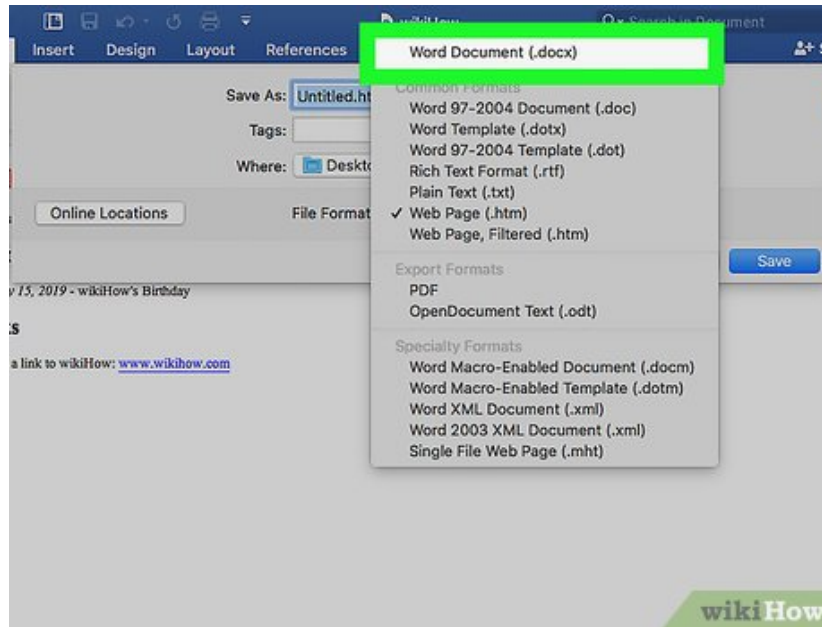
wikiHow

Search in Document

Insert Design Layout References

Save As: Untitled.ht

Tags:

Where: Deskt

Online Locations

File Format

Word Document (.docx)

Common Formats

Word 97-2004 Document (.doc)

Word Template (.dotx)

Word 97-2004 Template (.dot)

Rich Text Format (.rtf)

Plain Text (.txt)

✓ Web Page (.htm)

Web Page, Filtered (.htm)

Export Formats

PDF

OpenDocument Text (.odt)

Specialty Formats

Word Macro-Enabled Document (.docm)

Word Macro-Enabled Template (.dotm)

Word XML Document (.xml)

Word 2003 XML Document (.xml)

Single File Web Page (.mht)

Save

y 15, 2019 - wikiHow's Birthday

s

a link to wikiHow: www.wikihow.com

wikiHow